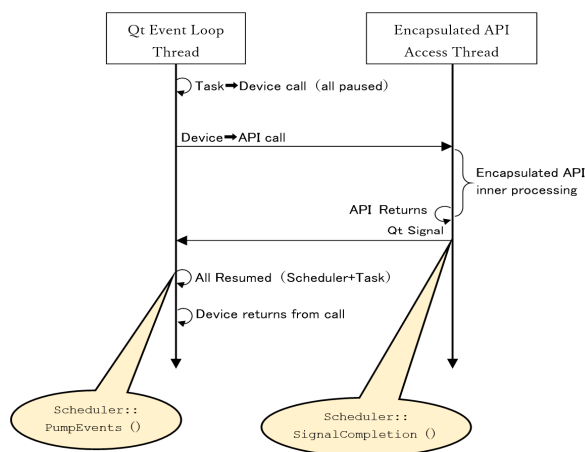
Qt Event Loop Thread

Encapsulated API Access Thread

Task➡Device call (all paused)

Device➡API call

Encapsulated API inner processing

API Returns

Qt Signal

All Resumed (Scheduler+Task)

Device returns from call

Scheduler:: PumpEvents ()

Scheduler:: SignalCompletion ()